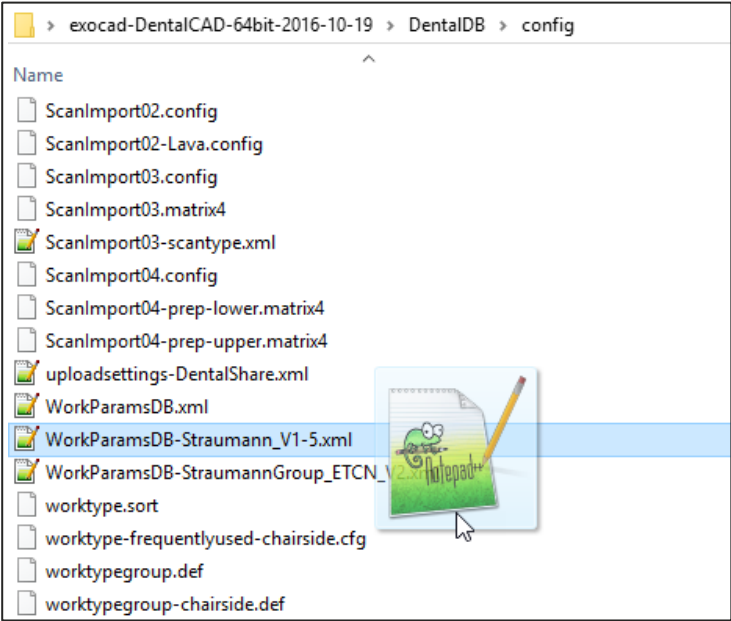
> exocad-DentalCAD-64bit-2016-10-19 > DentalDB > config

Name

ScanImport02.config
ScanImport02-Lava.config
ScanImport03.config
ScanImport03.matrix4
ScanImport03-scantype.xml
ScanImport04.config
ScanImport04-prep-lower.matrix4
ScanImport04-prep-upper.matrix4
uploadsettings-DentalShare.xml
WorkParamsDB.xml
WorkParamsDB-Straumann_V1-5.xml
WorkParamsDB-StraumannGroup_ETCN_V2.x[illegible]
worktype.sort
worktype-frequentlyused-chairside.cfg
worktypegroup.def
worktypegroup-chairside.def

Notepad++